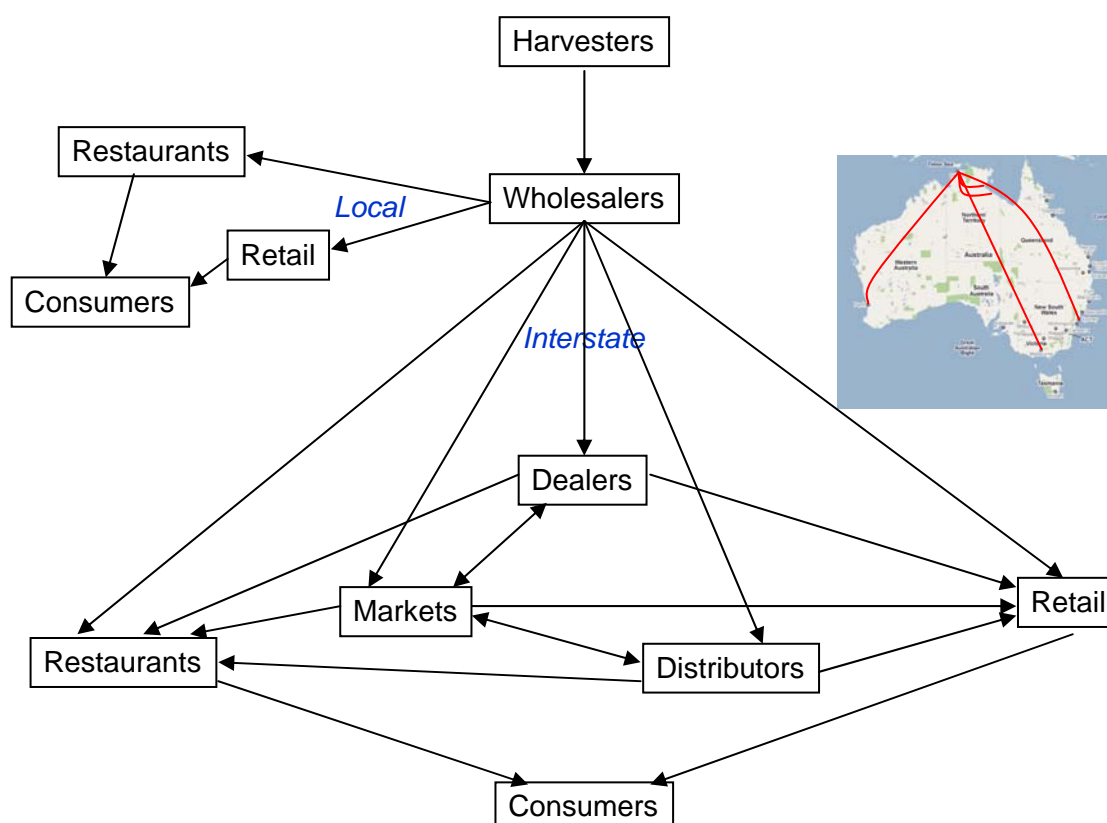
Harvesters

Restaurants

Local

Wholesalers

Retail

Consumers

Interstate

Dealers

Markets

Retail

Restaurants

Distributors

Consumers

Northern Territory

Queensland

Western Australia

Australia

South Australia

New South Wales

Victoria

Tasmania